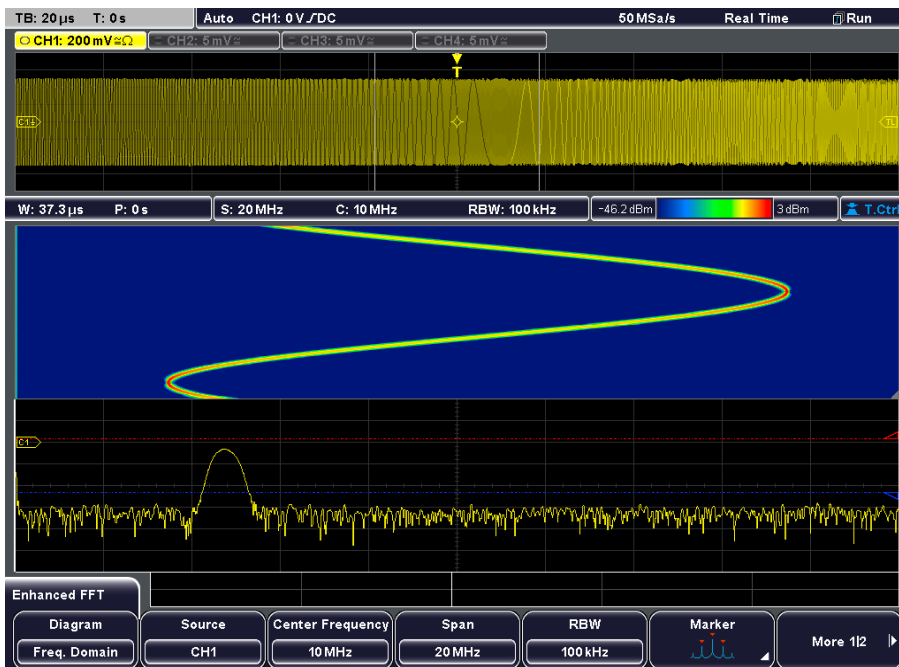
TB: 20 µs T: 0 s
Auto CH1: 0 V ⨍DC
50 MSa/s
Real Time
Run
CH1: 200 mV≅Ω
CH2: 5 mV≅
CH3: 5 mV≅
CH4: 5 mV≅
T
C1
TL
W: 37.3 µs P: 0 s
S: 20 MHz
C: 10 MHz
RBW: 100 kHz
-46.2 dBm
3 dBm
T.Ctrl
C1
Enhanced FFT
Diagram
Freq. Domain
Source
CH1
Center Frequency
10 MHz
Span
20 MHz
RBW
100 kHz
Marker
More 1|2